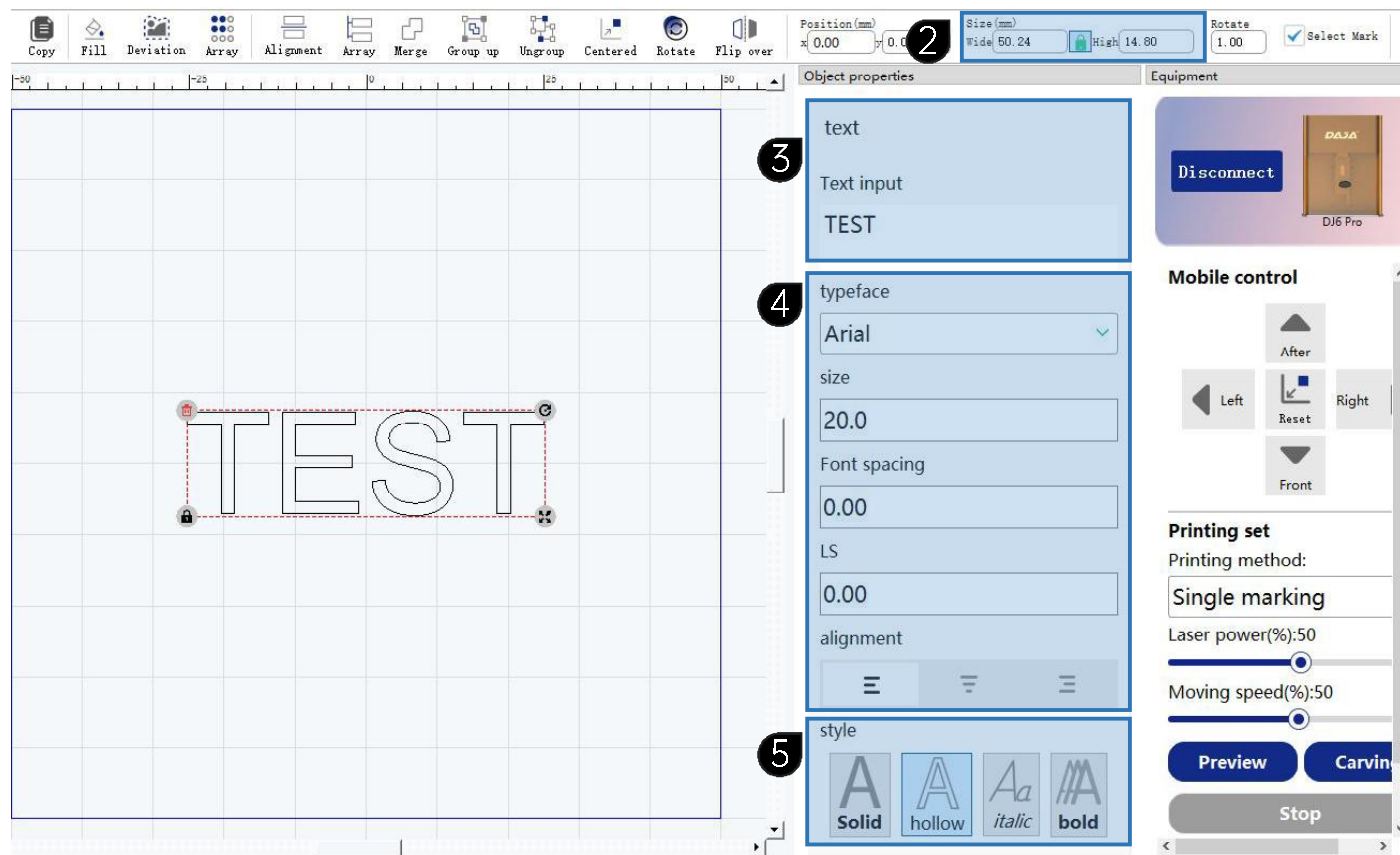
Copy Fill Deviation Array Alignment Array Merge Group up Ungroup Centered Rotate Flip over

Position(mm)
x 0.00 y 0.0

2

Size(mm)
Wide 50.24 High 14.80

Rotate
1.00

Select Mark

-50 -25 0 25 50

TEST

Object properties

3

text

Text input

TEST

4

typeface

Arial

size

20.0

Font spacing

0.00

LS

0.00

alignment

5

style

Solid hollow italic bold

Equipment

Disconnect

DAJA

DJ6 Pro

Mobile control

After

Left Reset Right

Front

Printing set

Printing method:

Single marking

Laser power(%):50

Moving speed(%):50

Preview Carvin

Stop